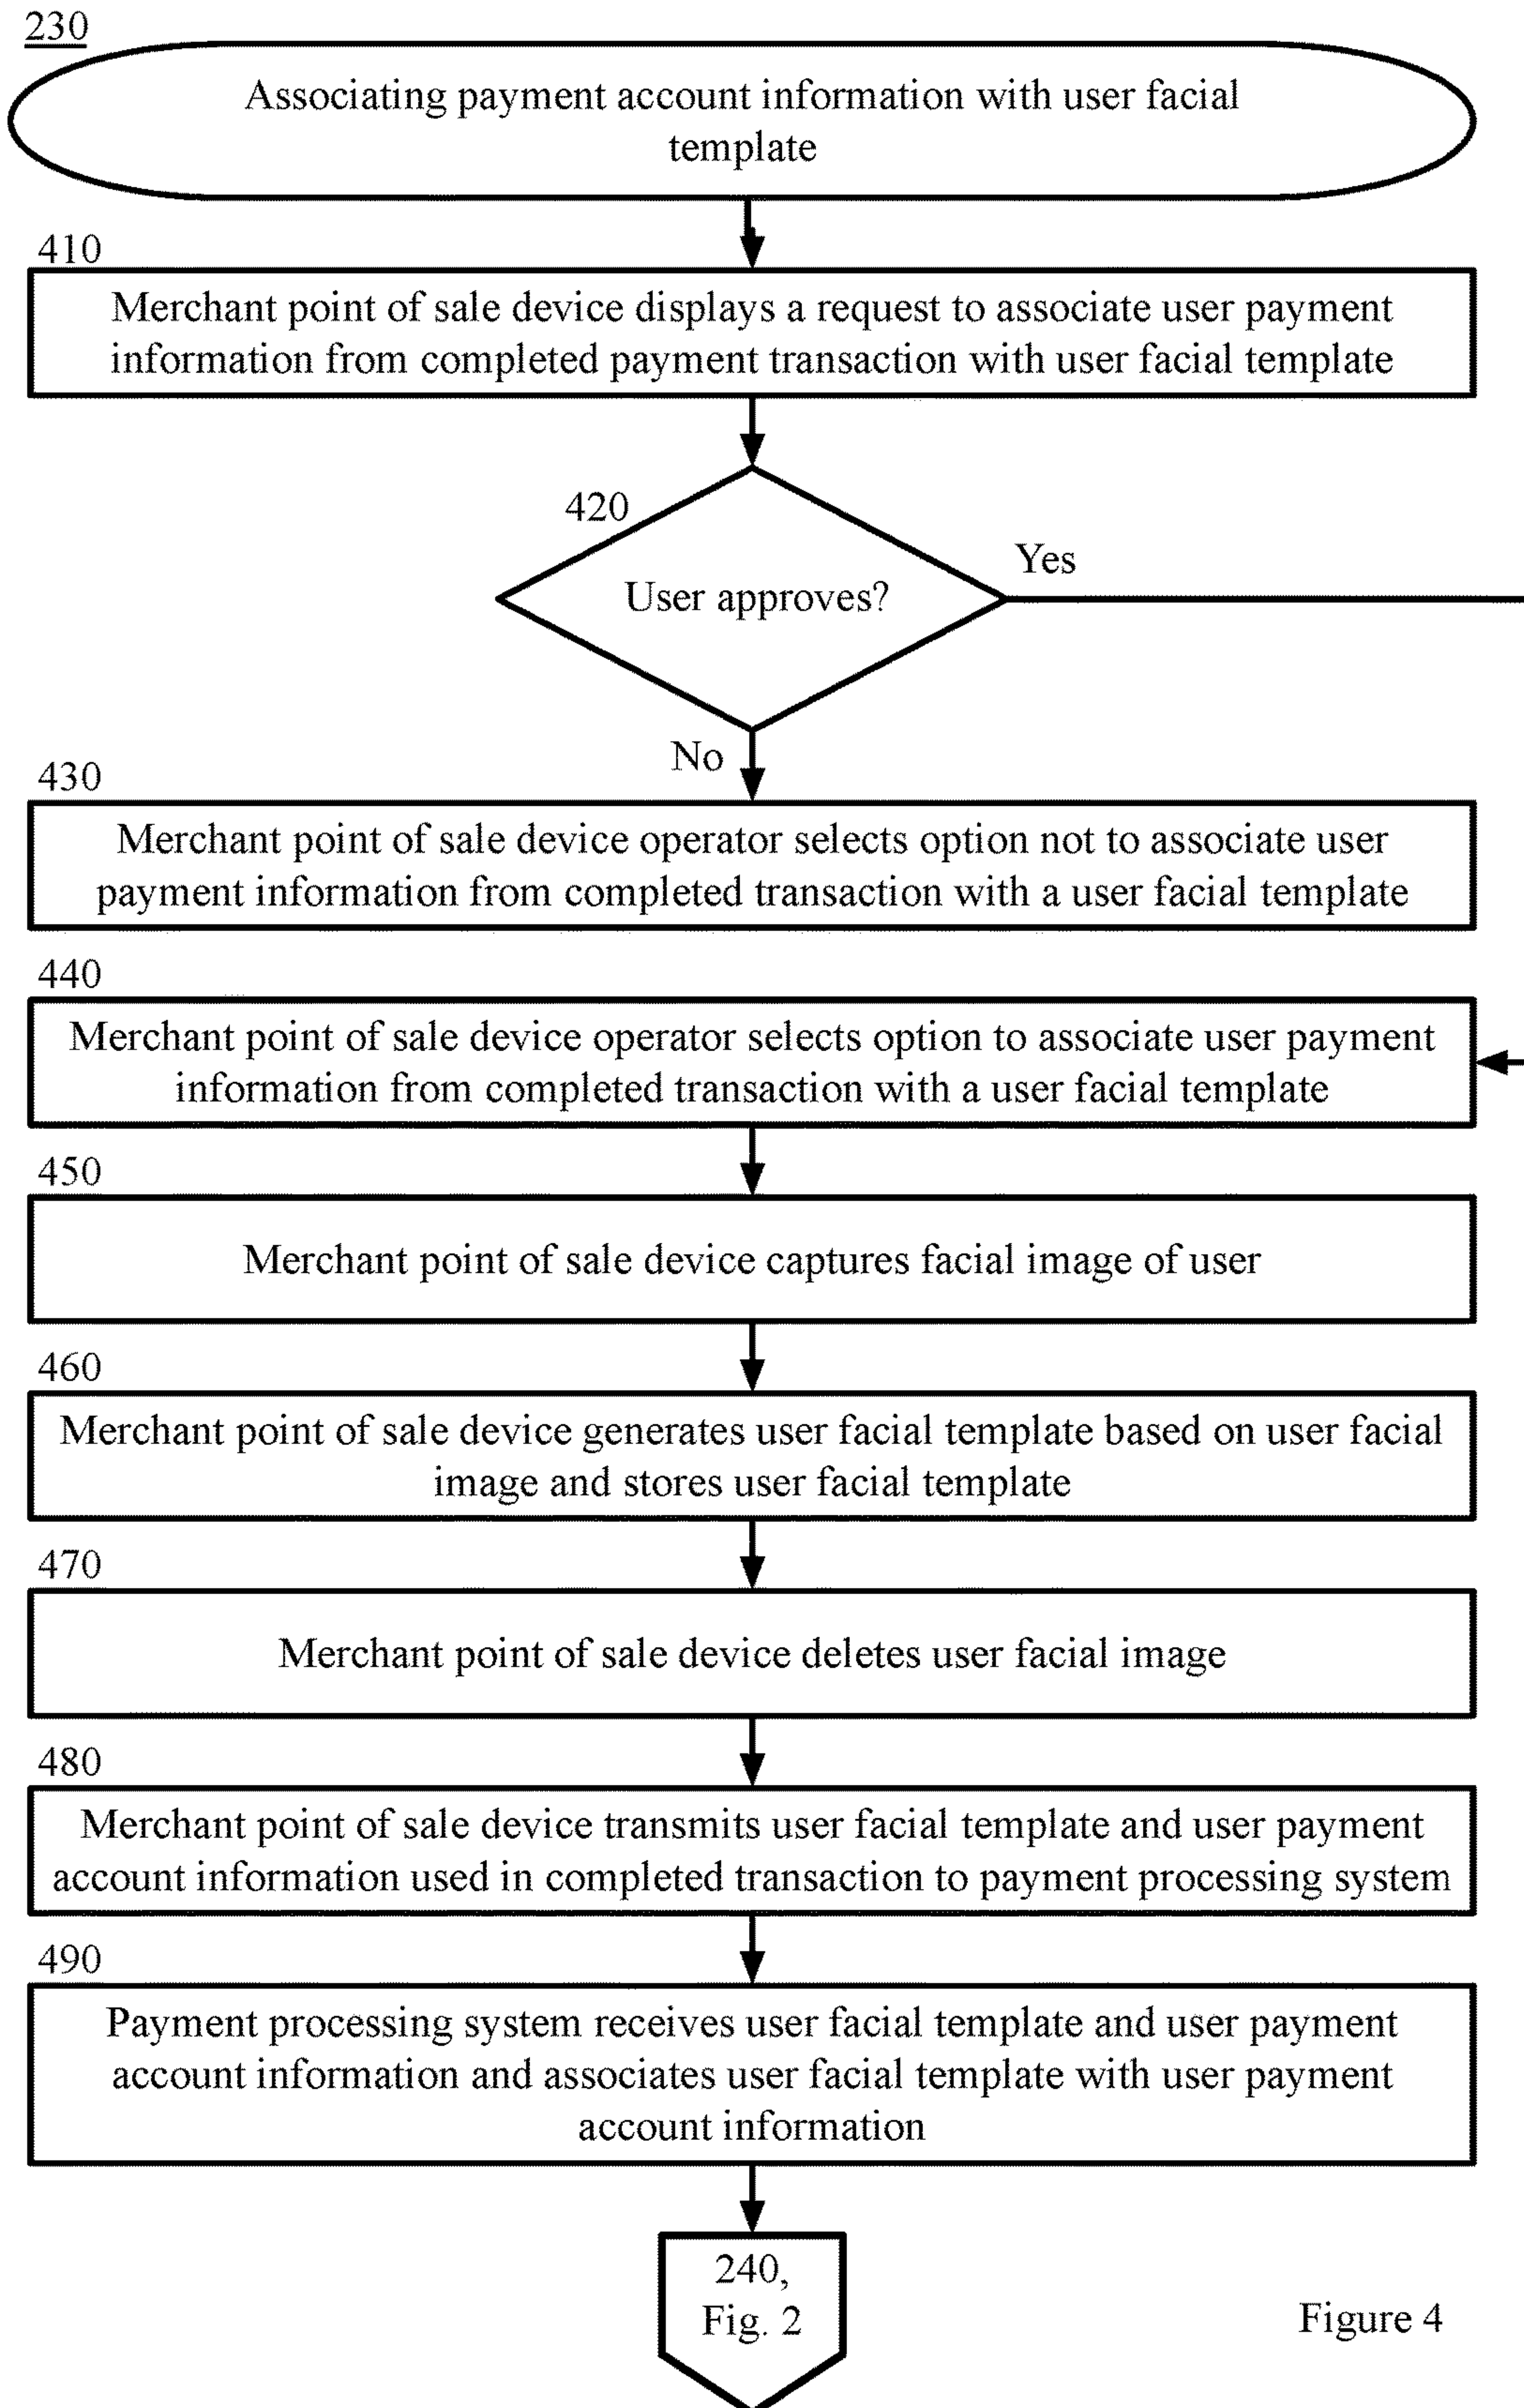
230

Associating payment account information with user facial template

410

Merchant point of sale device displays a request to associate user payment information from completed payment transaction with user facial template

420

User approves?

Yes

No

430

Merchant point of sale device operator selects option not to associate user payment information from completed transaction with a user facial template

440

Merchant point of sale device operator selects option to associate user payment information from completed transaction with a user facial template

450

Merchant point of sale device captures facial image of user

460

Merchant point of sale device generates user facial template based on user facial image and stores user facial template

470

Merchant point of sale device deletes user facial image

480

Merchant point of sale device transmits user facial template and user payment account information used in completed transaction to payment processing system

490

Payment processing system receives user facial template and user payment account information and associates user facial template with user payment account information

240, Fig. 2

Figure 4